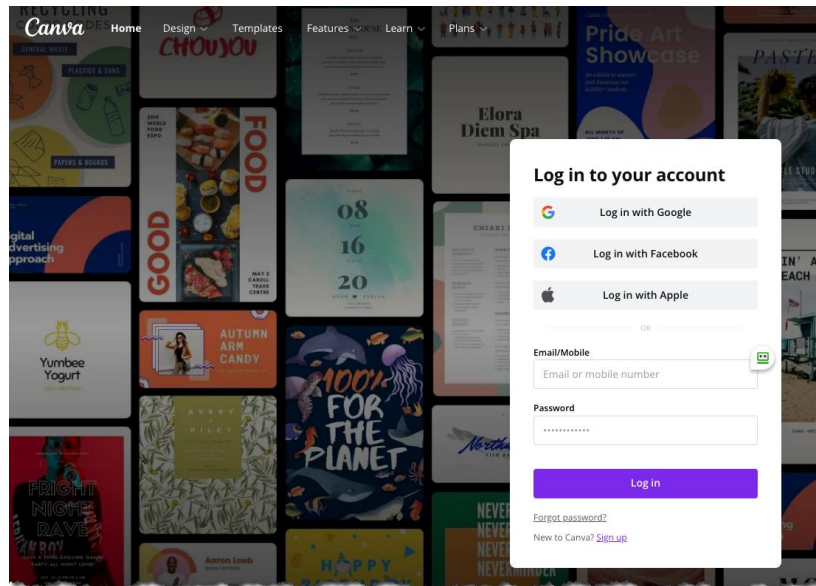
Canva Home Design Templates Features Learn Plans

RECYCLING GENERAL WASTE PLASTICS & CANS PAPERS & BOARDS

CHOUYOU

Pride Art Showcase

PASTE

Elora Diem Spa

GOOD FOOD

08 16 20

igital dvertising pproach

Yumbee Yogurt

AUTUMN ARM CANDY

AVERY RILEY

100% FOR THE PLANET

FRIGHT NIGHT RAVE

Aaron Loeb

HAPPY

NEVER NEVER NEVER

Log in to your account

Log in with Google

Log in with Facebook

Log in with Apple

OR

Email/Mobile

Email or mobile number

Password

••••••••••••

Log in

Forgot password?

New to Canva? Sign up